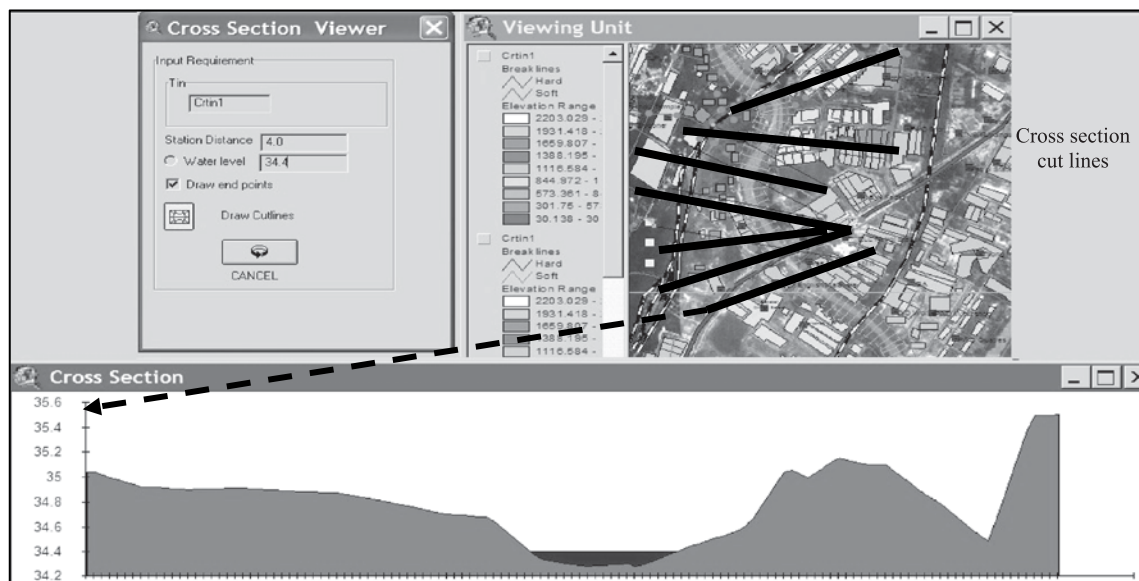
Cross Section Viewer

Input Requirement

Tin

Crtin1

Station Distance 4.0

Water level 34.4

Draw end points

Draw Cutlines

CANCEL

Viewing Unit

Crtin1
Breaklines
Hard
Soft
Elevation Range
2203.029 - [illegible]
1931.418 - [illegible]
1659.807 - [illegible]
1388.195 - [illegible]
1116.584 - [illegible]
844.972 - 1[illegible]
573.361 - 8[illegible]
301.75 - 57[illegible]
30.138 - 30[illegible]

Crtin1
Breaklines
Hard
Soft
Elevation Range
2203.029 - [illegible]
1931.418 - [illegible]
1659.807 - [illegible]
1388.195 - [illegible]
1116.584 - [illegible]

Cross section cut lines

Cross Section

35.6
35.4
35.2
35
34.8
34.6
34.4
34.2